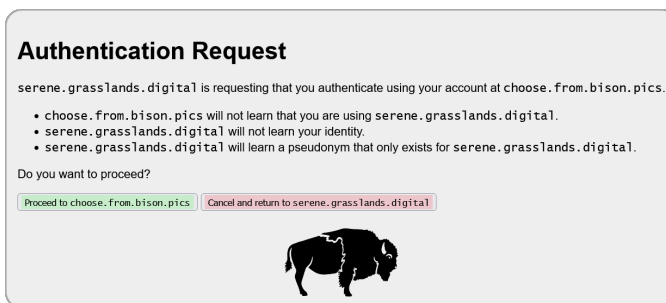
# Authentication Request

serene.grasslands.digital is requesting that you authenticate using your account at choose.from.bison.pics.

- choose.from.bison.pics will not learn that you are using serene.grasslands.digital.
- serene.grasslands.digital will not learn your identity.
- serene.grasslands.digital will learn a pseudonym that only exists for serene.grasslands.digital.

Do you want to proceed?

Proceed to choose.from.bison.pics

Cancel and return to serene.grasslands.digital